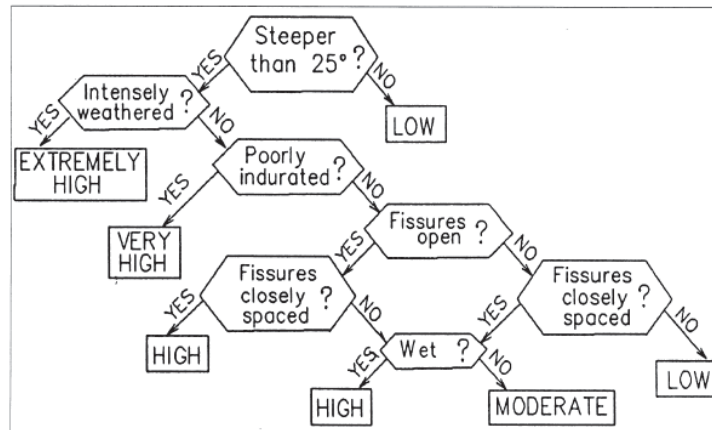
Steeper than 25°?

YES

NO

Intensely weathered?

LOW

YES

NO

EXTREMELY HIGH

Poorly indurated?

YES

NO

VERY HIGH

Fissures open?

YES

NO

Fissures closely spaced?

Fissures closely spaced?

YES

NO

YES

NO

HIGH

Wet?

LOW

YES

NO

HIGH

MODERATE